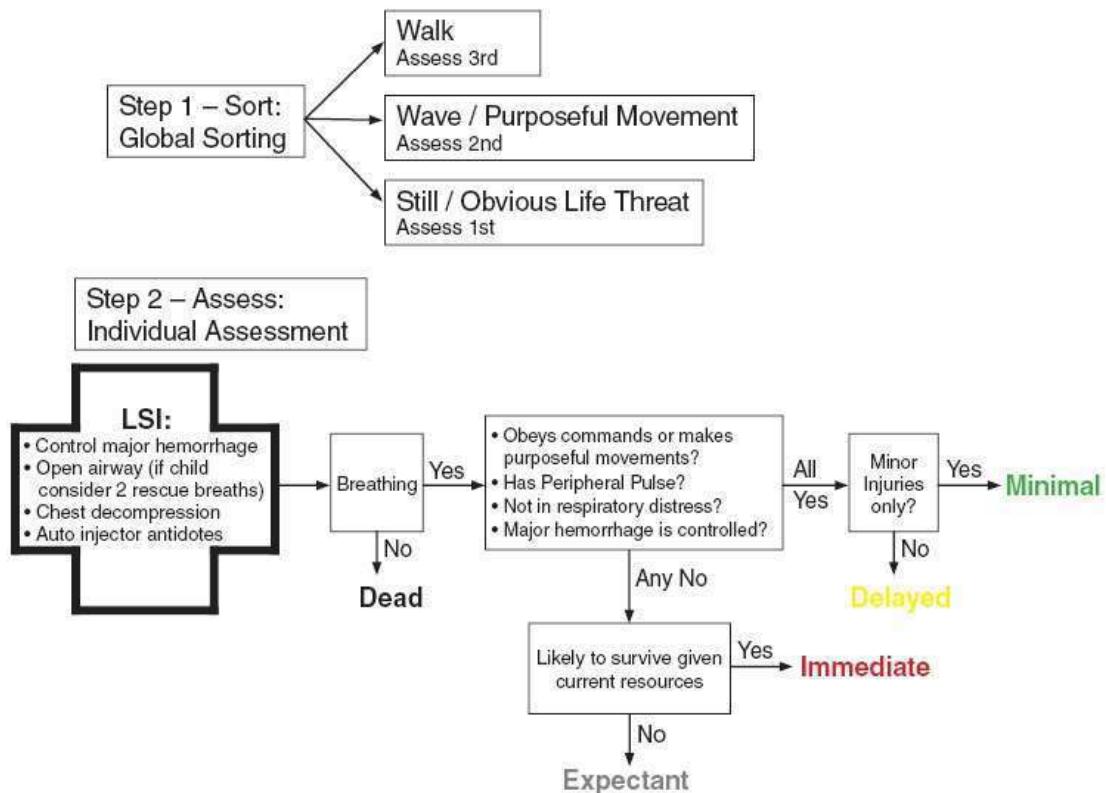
Step 1 – Sort: Global Sorting

Walk
Assess 3rd

Wave / Purposeful Movement
Assess 2nd

Still / Obvious Life Threat
Assess 1st

Step 2 – Assess: Individual Assessment

LSI:
• Control major hemorrhage
• Open airway (if child consider 2 rescue breaths)
• Chest decompression
• Auto injector antidotes

Breathing

Yes

No

Dead

• Obeys commands or makes purposeful movements?
• Has Peripheral Pulse?
• Not in respiratory distress?
• Major hemorrhage is controlled?

All Yes

Minor Injuries only?

Yes

Minimal

No

Delayed

Any No

Likely to survive given current resources

Yes

Immediate

No

Expectant